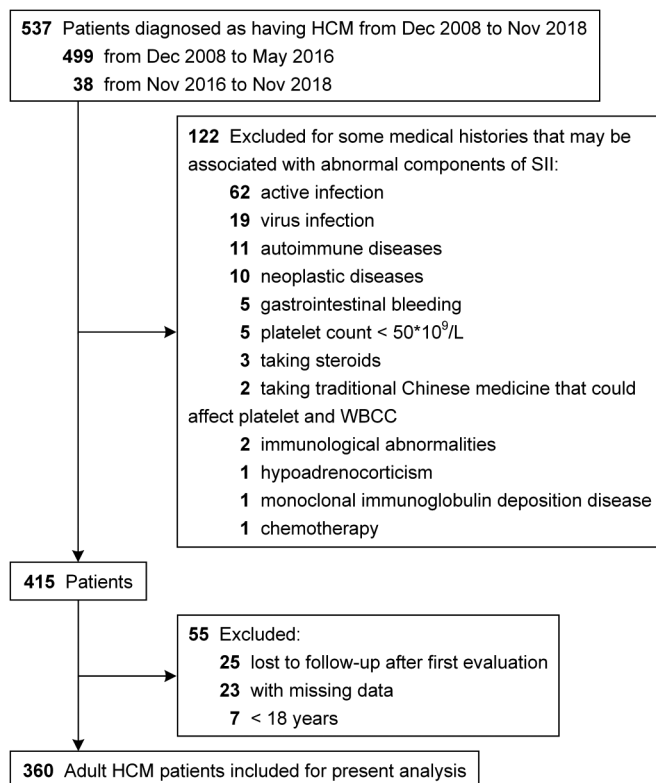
537 Patients diagnosed as having HCM from Dec 2008 to Nov 2018
499 from Dec 2008 to May 2016
38 from Nov 2016 to Nov 2018

122 Excluded for some medical histories that may be associated with abnormal components of SII:
62 active infection
19 virus infection
11 autoimmune diseases
10 neoplastic diseases
5 gastrointestinal bleeding
5 platelet count < $50*10^9$/L
3 taking steroids
2 taking traditional Chinese medicine that could affect platelet and WBCC
2 immunological abnormalities
1 hypoadrenocorticism
1 monoclonal immunoglobulin deposition disease
1 chemotherapy

415 Patients

55 Excluded:
25 lost to follow-up after first evaluation
23 with missing data
7 < 18 years

360 Adult HCM patients included for present analysis